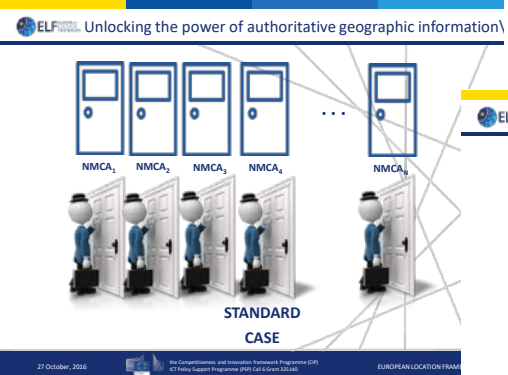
ELF Unlocking the power of authoritative geographic information\

...

$NMCA_1$ $NMCA_2$ $NMCA_3$ $NMCA_4$ $NMCA_N$

ELF

STANDARD CASE

27 October, 2016

the Competitiveness and Innovation framework Programme (CIP) ICT Policy Support Programme (PSP) Call 6 Grant 325140

EUROPEAN LOCATION FRAME